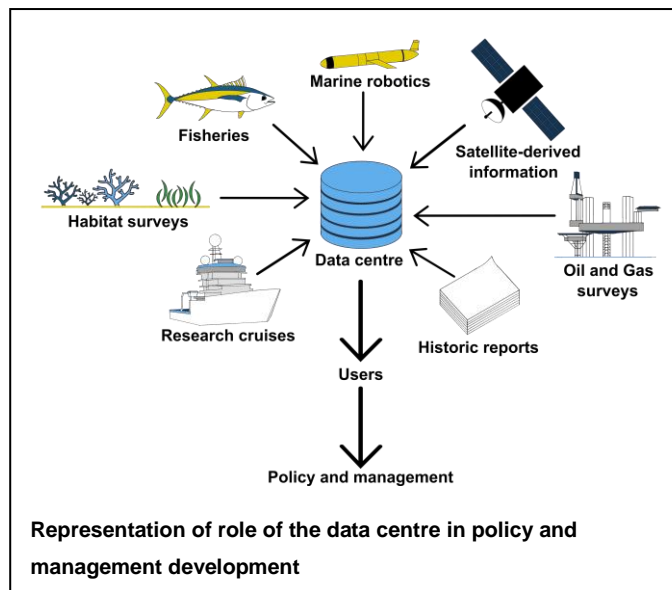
Marine robotics

Fisheries

Satellite-derived information

Habitat surveys

Data centre

Oil and Gas surveys

Research cruises

Historic reports

Users

Policy and management

Representation of role of the data centre in policy and management development